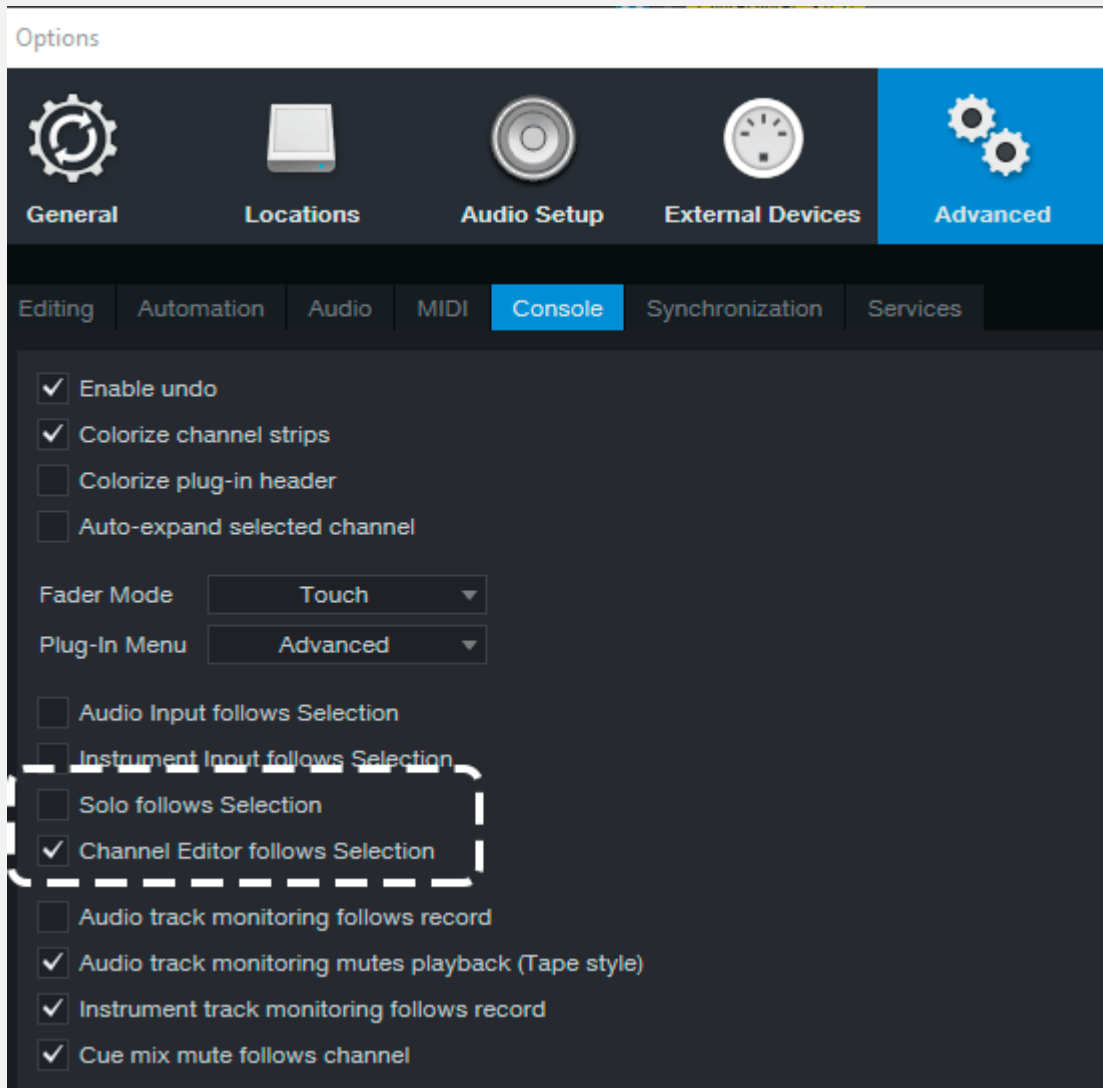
Options

General
Locations
Audio Setup
External Devices
Advanced

Editing
Automation
Audio
MIDI
Console
Synchronization
Services

✓ Enable undo
✓ Colorize channel strips
Colorize plug-in header
Auto-expand selected channel

Fader Mode Touch
Plug-In Menu Advanced

Audio Input follows Selection
Instrument Input follows Selection
Solo follows Selection
✓ Channel Editor follows Selection

Audio track monitoring follows record
✓ Audio track monitoring mutes playback (Tape style)
✓ Instrument track monitoring follows record
✓ Cue mix mute follows channel